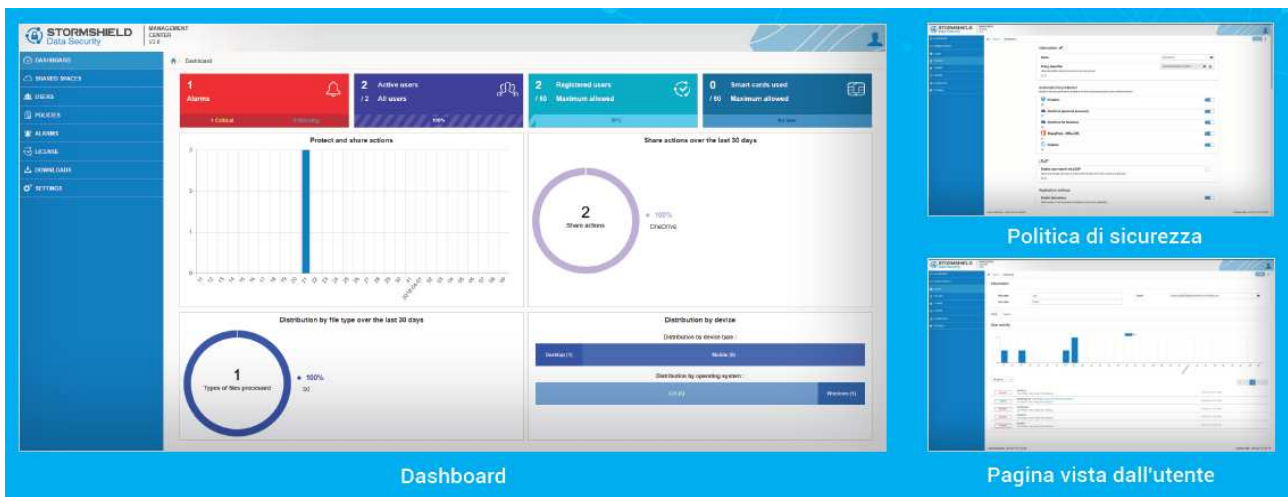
STORMSHIELD Data Security

MANAGEMENT CENTER

DASHBOARD

SHARED SPACES

USERS

POLICIES

ALARMS

LICENSE

DOWNLOADS

SETTINGS

Dashboard

1 Alarms

1 Critical

2 Active users

/ 2 All users

100%

2 Registered users

/ 50 Maximum allowed

0 Smart cards used

/ 50 Maximum allowed

Protect and share actions

Share actions over the last 30 days

2

Share actions

100%

OneDrive

Distribution by file type over the last 30 days

1

Types of files processed

100%

Distribution by device

Distribution by device type :

Desktop (1)

Mobile (1)

Distribution by operating system :

Windows (1)

Dashboard

Politica di sicurezza

Pagina vista dall'utente